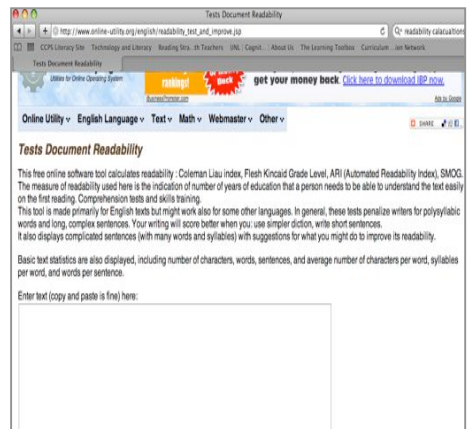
Tests Document Readability

http://www.online-utility.org/english/readability_test_and_improve.jsp

readability calcuation

CCPS Literacy Site Technology and Literacy Reading Stra...th Teachers UNL | Cognit... About Us The Learning Toolbox Curriculum ...ien Network

Tests Document Readability

Utilities for Online Operating System

rankings! Back get your money back Click here to download IBP now.

Ads by Google

Online Utility English Language Text Math Webmaster Other

SHARE

Tests Document Readability

This free online software tool calculates readability : Coleman Liau index, Flesh Kincaid Grade Level, ARI (Automated Readability Index), SMOG. The measure of readability used here is the indication of number of years of education that a person needs to be able to understand the text easily on the first reading. Comprehension tests and skills training.

This tool is made primarily for English texts but might work also for some other languages. In general, these tests penalize writers for polysyllabic words and long, complex sentences. Your writing will score better when you: use simpler diction, write short sentences.

It also displays complicated sentences (with many words and syllables) with suggestions for what you might do to improve its readability.

Basic text statistics are also displayed, including number of characters, words, sentences, and average number of characters per word, syllables per word, and words per sentence.

Enter text (copy and paste is fine) here: